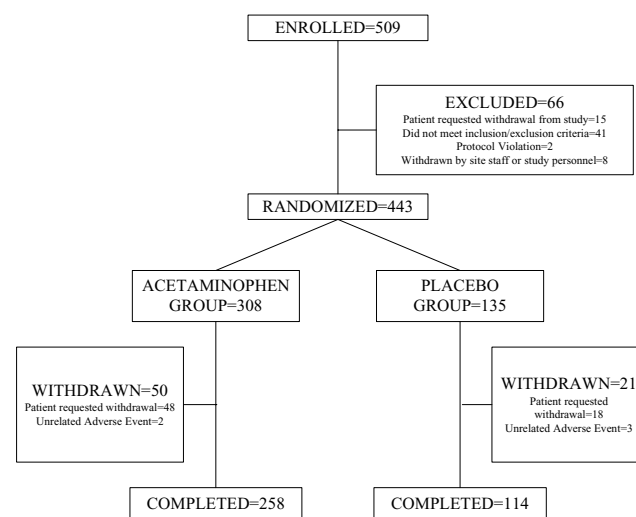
ENROLLED=509

EXCLUDED=66
Patient requested withdrawal from study=15
Did not meet inclusion/exclusion criteria=41
Protocol Violation=2
Withdrawn by site staff or study personnel=8

RANDOMIZED=443

ACETAMINOPHEN GROUP=308

PLACEBO GROUP=135

WITHDRAWN=50
Patient requested withdrawal=48
Unrelated Adverse Event=2

WITHDRAWN=21
Patient requested withdrawal=18
Unrelated Adverse Event=3

COMPLETED=258

COMPLETED=114